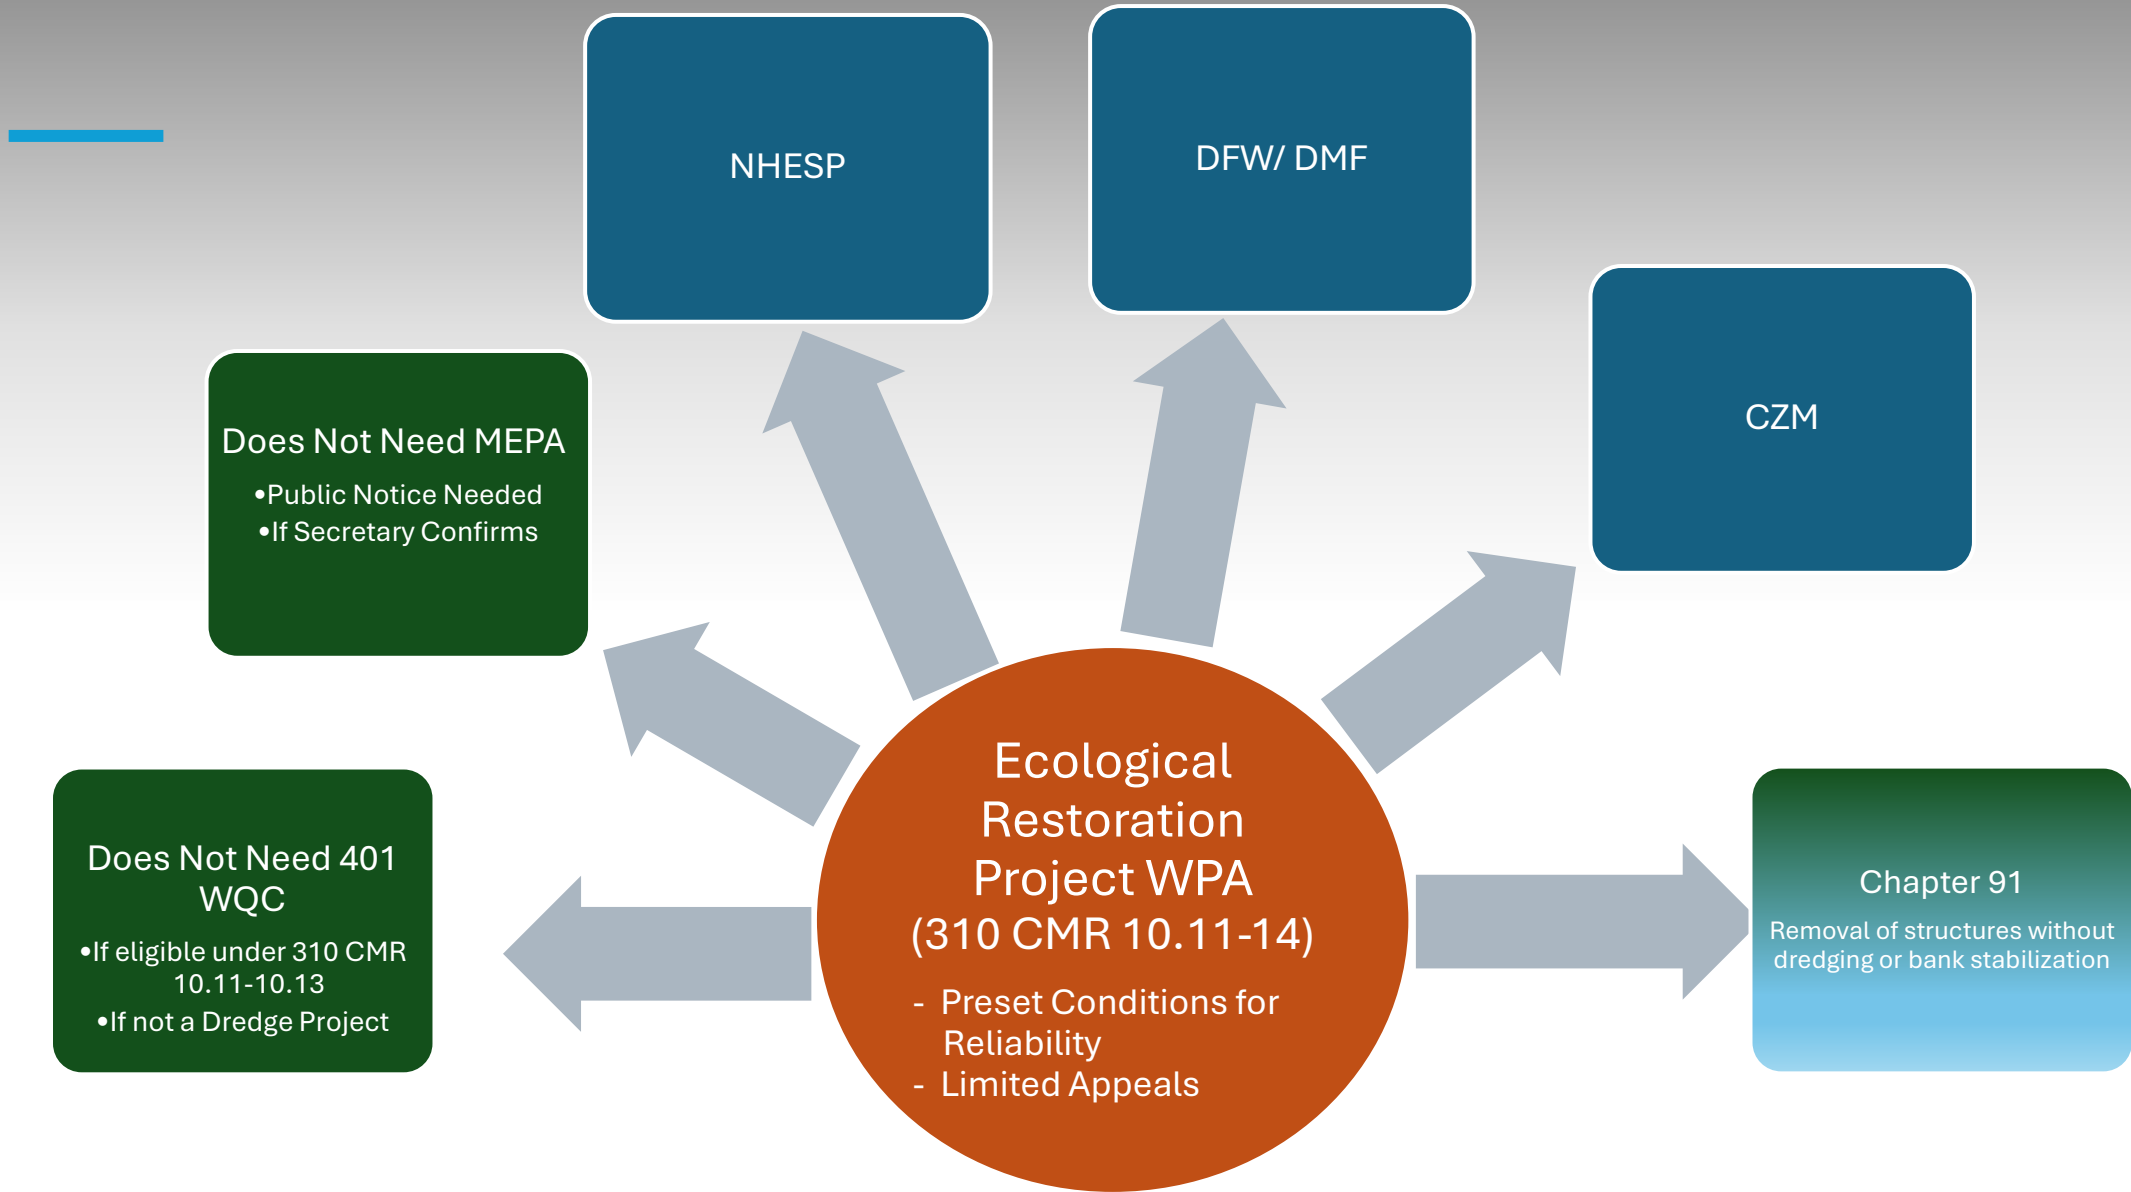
NHESP

DFW/ DMF

CZM

Does Not Need MEPA
•Public Notice Needed
•If Secretary Confirms

Ecological Restoration Project WPA
(310 CMR 10.11-14)
- Preset Conditions for Reliability
- Limited Appeals

Does Not Need 401 WQC
•If eligible under 310 CMR 10.11-10.13
•If not a Dredge Project

Chapter 91
Removal of structures without dredging or bank stabilization